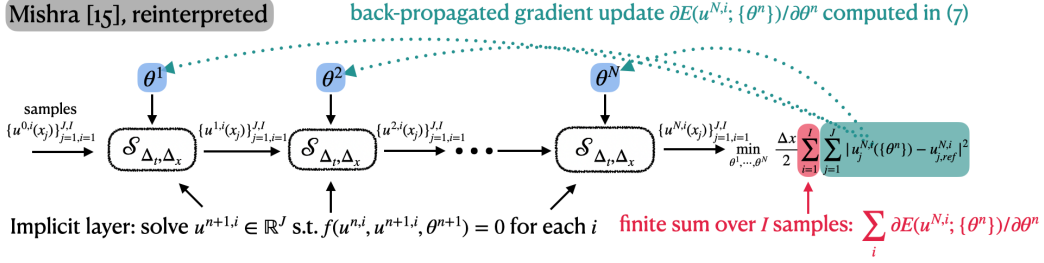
Mishra [15], reinterpreted

back-propagated gradient update $\partial E(u^{N,i};\{\theta^n\})/\partial\theta^n$ computed in (7)

$\theta^1$

$\theta^2$

$\theta^N$

samples $\{u^{0,i}(x_j)\}_{j=1,i=1}^{J,I}$

$\mathcal{S}_{\Delta_t,\Delta_x}$

$\{u^{1,i}(x_j)\}_{j=1,i=1}^{J,I}$

$\mathcal{S}_{\Delta_t,\Delta_x}$

$\{u^{2,i}(x_j)\}_{j=1,i=1}^{J,I}$

$\mathcal{S}_{\Delta_t,\Delta_x}$

$\{u^{N,i}(x_j)\}_{j=1,i=1}^{J,I}$

$\min_{\theta^1,\cdots,\theta^N} \frac{\Delta x}{2} \sum_{i=1}^{I} \sum_{j=1}^{J} |u_j^{N,i}(\{\theta^n\}) - u_{j,ref}^{N,i}|^2$

Implicit layer: solve $u^{n+1,i} \in \mathbb{R}^J$ s.t. $f(u^{n,i}, u^{n+1,i}, \theta^{n+1}) = 0$ for each $i$

finite sum over $I$ samples: $\sum_i \partial E(u^{N,i};\{\theta^n\})/\partial\theta^n$